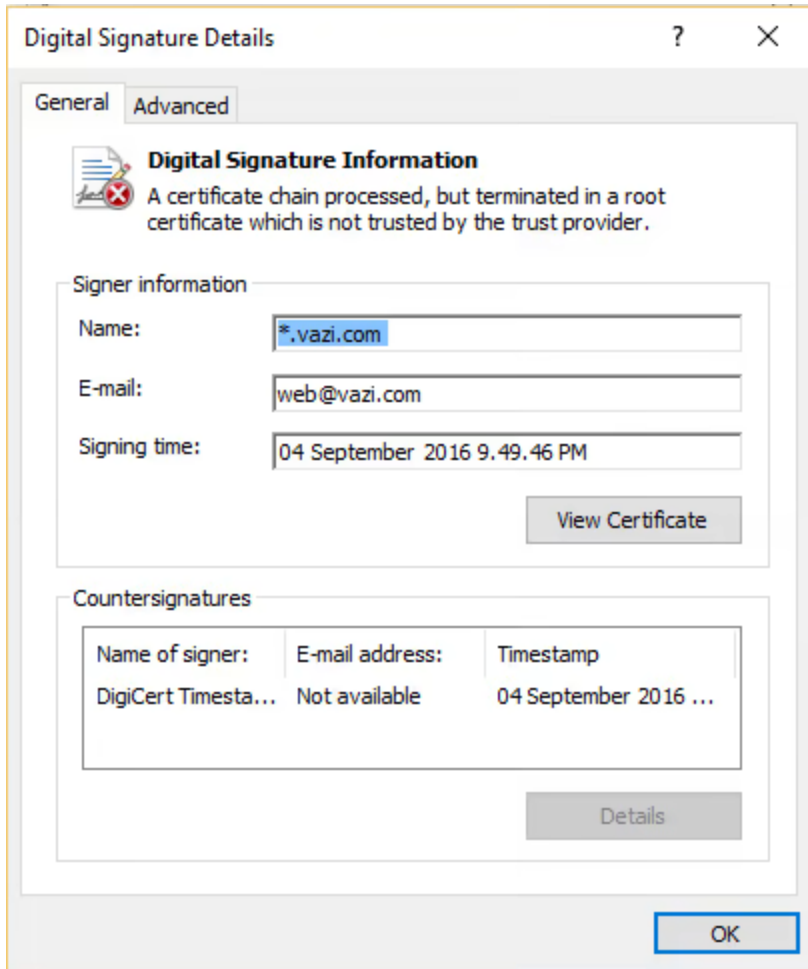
Digital Signature Details ? ×

General Advanced

Digital Signature Information
A certificate chain processed, but terminated in a root certificate which is not trusted by the trust provider.

Signer information

Name: *.vazi.com

E-mail: web@vazi.com

Signing time: 04 September 2016 9.49.46 PM

View Certificate

Countersignatures

| Name of signer: | E-mail address: | Timestamp |
|---|---|---|
| DigiCert Timesta... | Not available | 04 September 2016 ... |

Details

OK